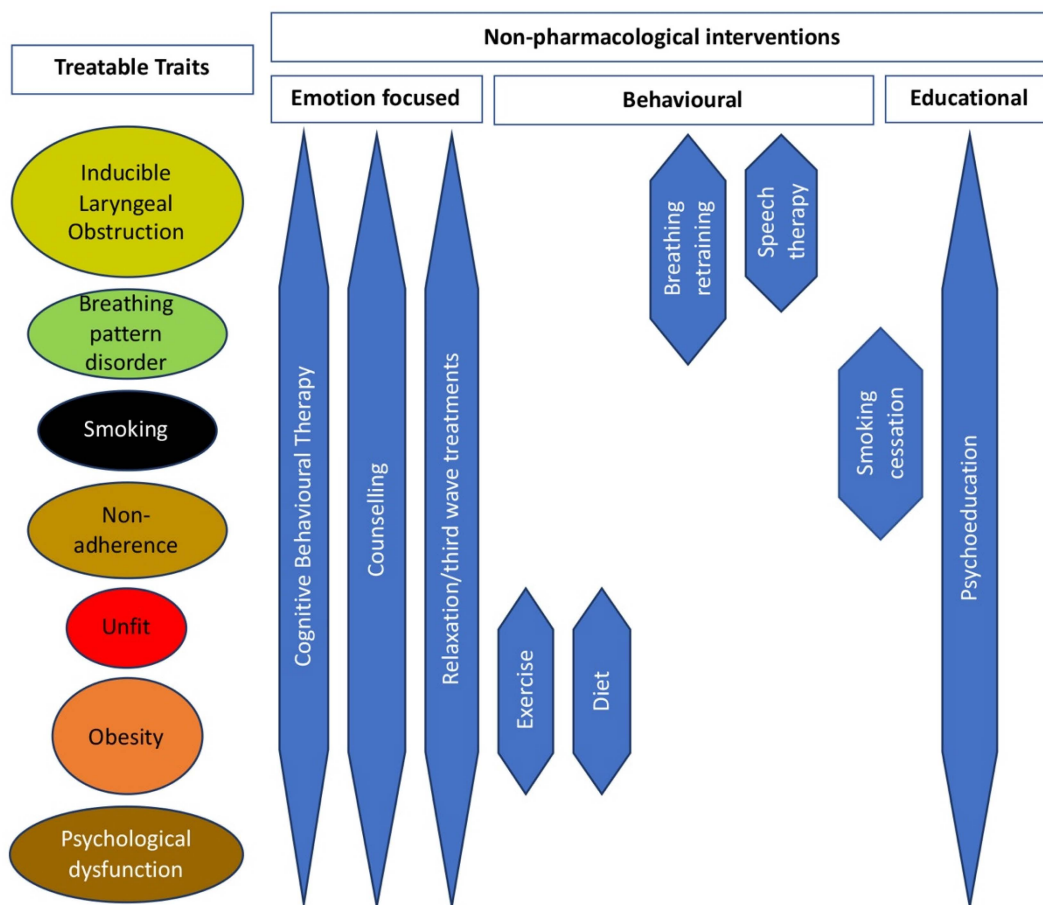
Treatable Traits

Non-pharmacological interventions

Emotion focused

Behavioural

Educational

Inducible Laryngeal Obstruction

Breathing pattern disorder

Smoking

Non-adherence

Unfit

Obesity

Psychological dysfunction

Cognitive Behavioural Therapy

Counselling

Relaxation/third wave treatments

Breathing retraining

Speech therapy

Smoking cessation

Exercise

Diet

Psychoeducation